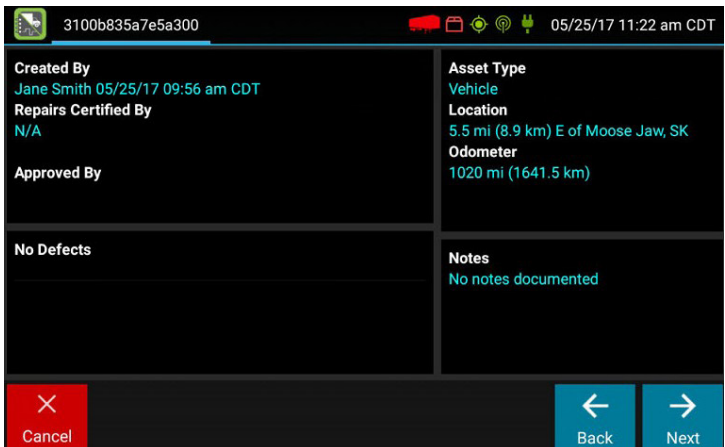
3100b835a7e5a300

05/25/17 11:22 am CDT

Created By
Jane Smith 05/25/17 09:56 am CDT
Repairs Certified By
N/A

Approved By

Asset Type
Vehicle
Location
5.5 mi (8.9 km) E of Moose Jaw, SK
Odometer
1020 mi (1641.5 km)

No Defects

Notes
No notes documented

Cancel

Back

Next